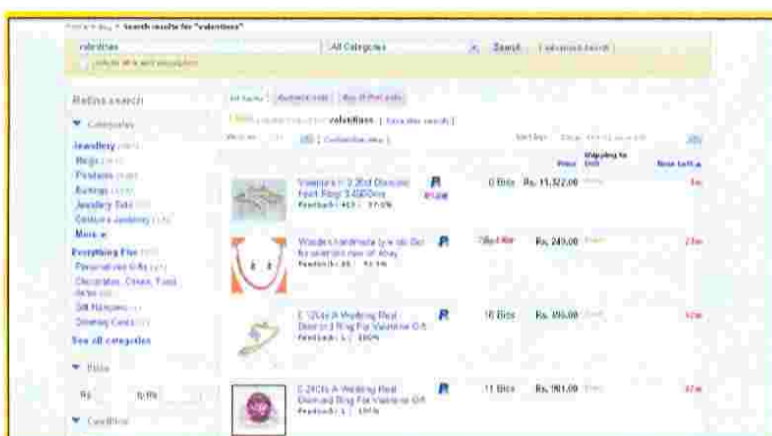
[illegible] > Search results for "valentines"

valentines | All Categories | Search | Advanced search

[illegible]

Refine search

▼ Categories

Jewellery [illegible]
Rings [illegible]
Pendants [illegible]
Earrings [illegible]
Jewellery Sets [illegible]
Costume Jewellery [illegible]
More

Everything Else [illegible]
Personalised Gifts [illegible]
Chocolates, Cakes, Food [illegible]
Gift Hampers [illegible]
Greeting Cards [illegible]
See all categories

▼ Price

Rs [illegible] to Rs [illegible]

▼ Condition

All items | Auction only | Buy It Now only

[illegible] valentines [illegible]

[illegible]

Price | Shipping to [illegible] | Time Left

Valentine's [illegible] Diamond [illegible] Ring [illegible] Feedback: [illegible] | 0 Bids | Rs. 11,322.00 | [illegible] | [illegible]

Wooden handmade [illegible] Feedback: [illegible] | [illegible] | Rs. 249.00 | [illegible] | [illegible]

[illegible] Wedding Real Diamond Ring For Valentine Gift Feedback: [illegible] | 16 Bids | Rs. 495.00 | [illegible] | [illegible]

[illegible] Wedding Real Diamond Ring For Valentine Gift Feedback: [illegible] | 11 Bids | Rs. 901.00 | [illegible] | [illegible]